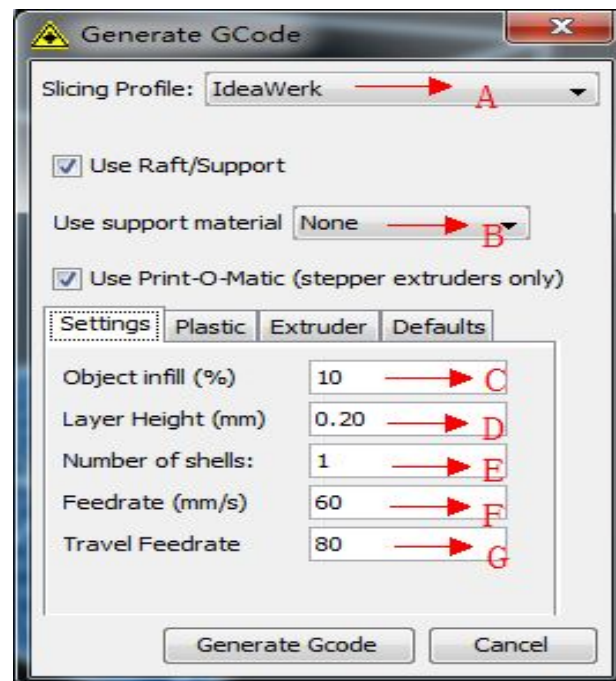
Generate GCode

Slicing Profile: IdeaWerk A

Use Raft/Support

Use support material None B

Use Print-O-Matic (stepper extruders only)

Settings | Plastic | Extruder | Defaults

Object infill (%) 10 C
Layer Height (mm) 0.20 D
Number of shells: 1 E
Feedrate (mm/s) 60 F
Travel Feedrate 80 G

Generate Gcode | Cancel